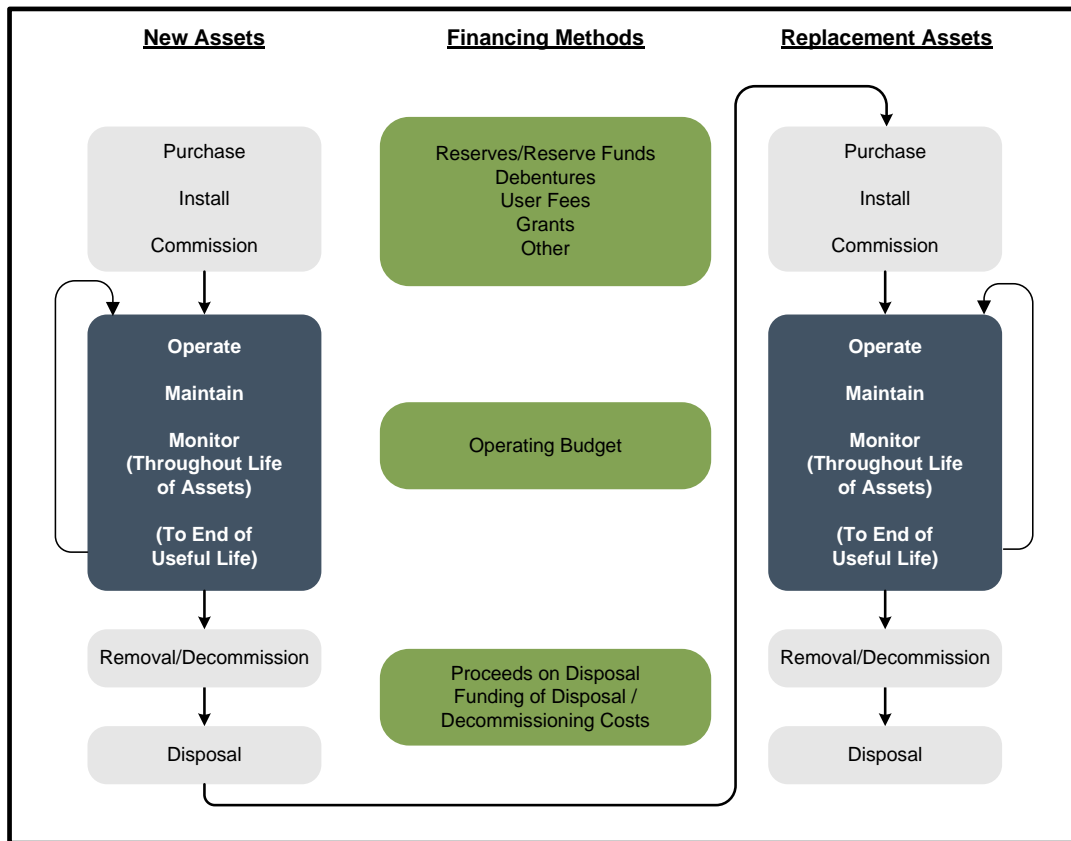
New Assets

Financing Methods

Replacement Assets

Purchase

Install

Commission

Reserves/Reserve Funds
Debentures
User Fees
Grants
Other

Purchase

Install

Commission

Operate

Maintain

Monitor
(Throughout Life of Assets)

(To End of Useful Life)

Operating Budget

Operate

Maintain

Monitor
(Throughout Life of Assets)

(To End of Useful Life)

Removal/Decommission

Proceeds on Disposal
Funding of Disposal / Decommissioning Costs

Removal/Decommission

Disposal

Disposal